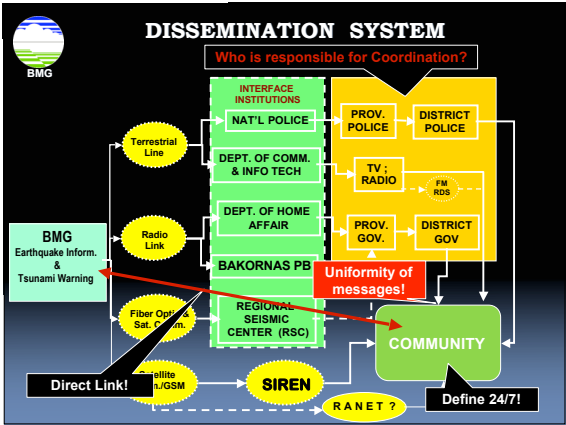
BMG

DISSEMINATION SYSTEM

Who is responsible for Coordination?

INTERFACE INSTITUTIONS

Terrestrial Line

NAT'L POLICE

PROV. POLICE

DISTRICT POLICE

DEPT. OF COMM. & INFO TECH

TV ; RADIO

FM RDS

BMG
Earthquake Inform. & Tsunami Warning

Radio Link

DEPT. OF HOME AFFAIR

PROV. GOV.

DISTRICT GOV

BAKORNAS PB

Uniformity of messages!

Fiber Optic & Sat. C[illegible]

REGIONAL SEISMIC CENTER (RSC)

COMMUNITY

Direct Link!

Satellite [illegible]n./GSM

SIREN

RANET ?

Define 24/7!